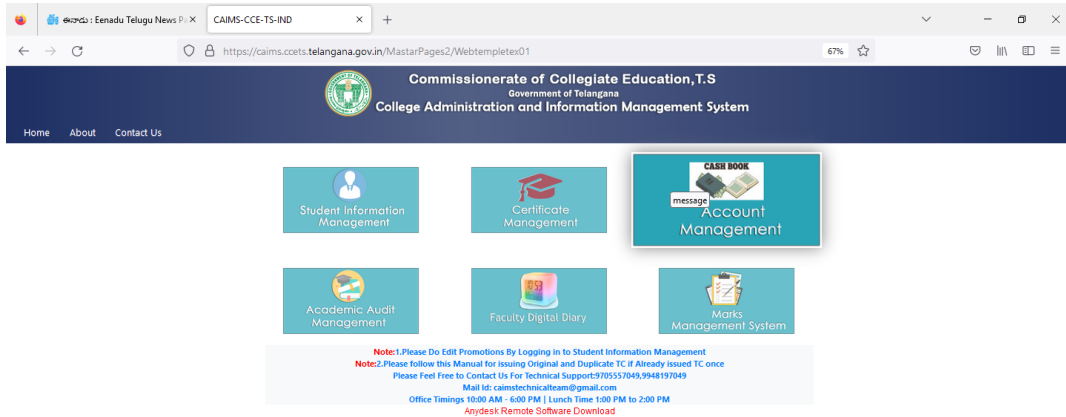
ఈనాడు : Eenadu Telugu News P ×

CAIMS-CCE-TS-IND ×

https://caims.ccets.telangana.gov.in/MastarPages2/Webtempletex01

67%

Commissionerate of Collegiate Education,T.S
Government of Telangana
College Administration and Information Management System

Home About Contact Us

Student Information Management

Certificate Management

CASH BOOK
message
Account Management

Academic Audit Management

Faculty Digital Diary

Marks Management System

Note:1.Please Do Edit Promotions By Logging in to Student Information Management
Note:2.Please follow this Manual for issuing Original and Duplicate TC if Already issued TC once
Please Feel Free to Contact Us For Technical Support:9705557049,9948197049
Mail Id: caimstechnicalteam@gmail.com
Office Timings 10:00 AM - 6:00 PM | Lunch Time 1:00 PM to 2:00 PM
Anydesk Remote Software Download